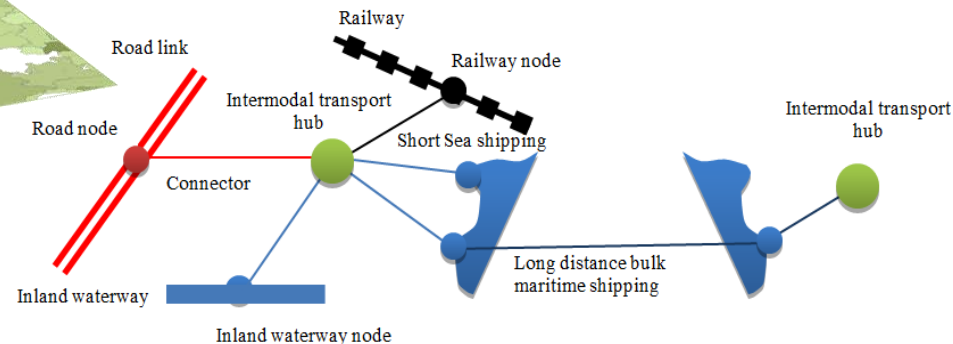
Railway

Road link

Railway node

Intermodal transport hub

Road node

Short Sea shipping

Intermodal transport hub

Connector

Long distance bulk maritime shipping

Inland waterway

Inland waterway node